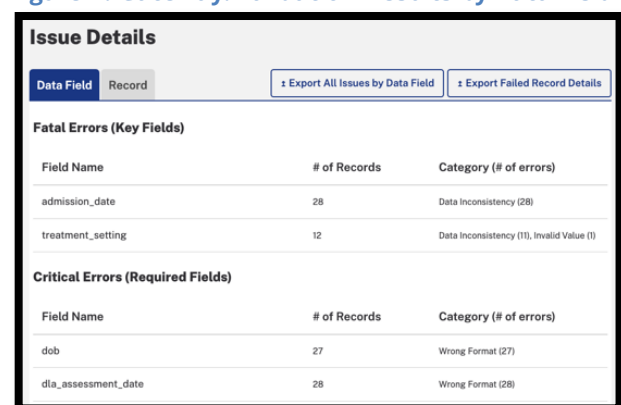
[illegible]

Issue Details

Data Field Record

± Export All Issues by Data Field ± Export Failed Record Details

Fatal Errors (Key Fields)

| Field Name | # of Records | Category (# of errors) |
|---|---|---|
| admission_date | 28 | Data Inconsistency (28) |
| treatment_setting | 12 | Data Inconsistency (11), Invalid Value (1) |

Critical Errors (Required Fields)

| Field Name | # of Records | Category (# of errors) |
|---|---|---|
| dob | 27 | Wrong Format (27) |
| dla_assessment_date | 28 | Wrong Format (28) |